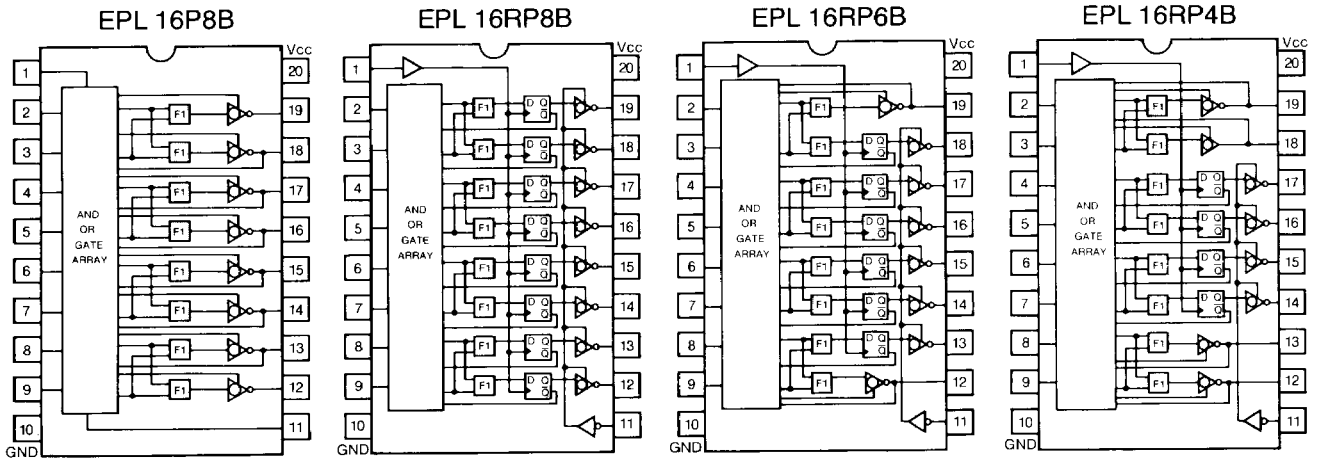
EPL 16P8B

Vcc
1
2
3
4
5
6
7
8
9
10
GND
20
19
18
17
16
15
14
13
12
11
AND OR GATE ARRAY
F1
F1
F1
F1
F1
F1
F1
F1

EPL 16RP8B

Vcc
1
2
3
4
5
6
7
8
9
10
GND
20
19
18
17
16
15
14
13
12
11
AND OR GATE ARRAY
F1 D Q $\bar{Q}$
F1 D Q $\bar{Q}$
F1 D Q $\bar{Q}$
F1 D Q $\bar{Q}$
F1 D Q $\bar{Q}$
F1 D Q $\bar{Q}$
F1 D Q $\bar{Q}$
F1 D Q $\bar{Q}$

EPL 16RP6B

Vcc
1
2
3
4
5
6
7
8
9
10
GND
20
19
18
17
16
15
14
13
12
11
AND OR GATE ARRAY
F1
F1 D Q $\bar{Q}$
F1 D Q $\bar{Q}$
F1 D Q $\bar{Q}$
F1 D Q $\bar{Q}$
F1 D Q $\bar{Q}$
F1 D Q $\bar{Q}$
F1

EPL 16RP4B

Vcc
1
2
3
4
5
6
7
8
9
10
GND
20
19
18
17
16
15
14
13
12
11
AND OR GATE ARRAY
F1
F1
F1 D Q $\bar{Q}$
F1 D Q $\bar{Q}$
F1 D Q $\bar{Q}$
F1 D Q $\bar{Q}$
F1
F1